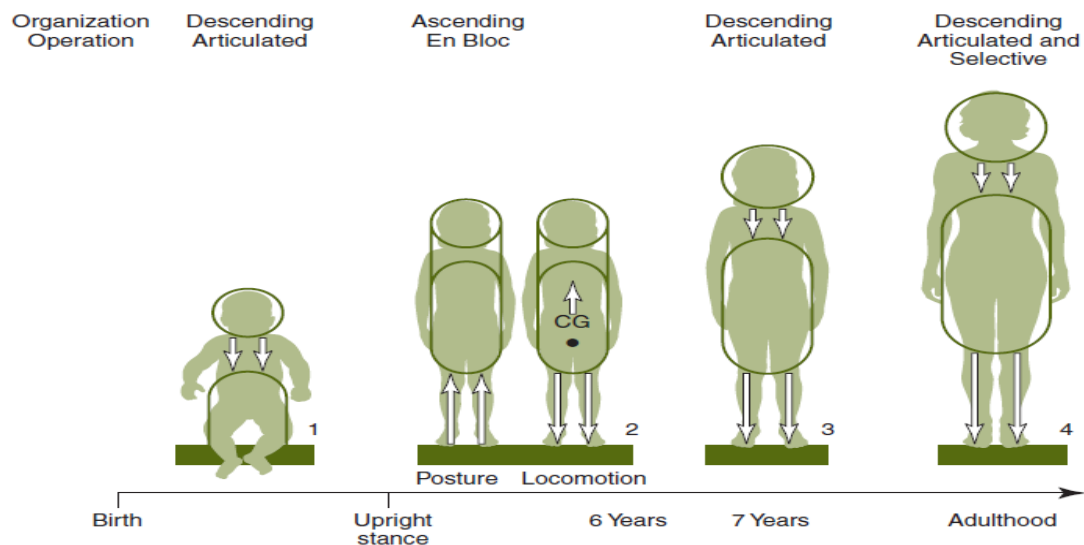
Organization Operation

Descending Articulated

Ascending En Bloc

Descending Articulated

Descending Articulated and Selective

CG

1

2

3

4

Posture

Locomotion

Birth

Upright stance

6 Years

7 Years

Adulthood